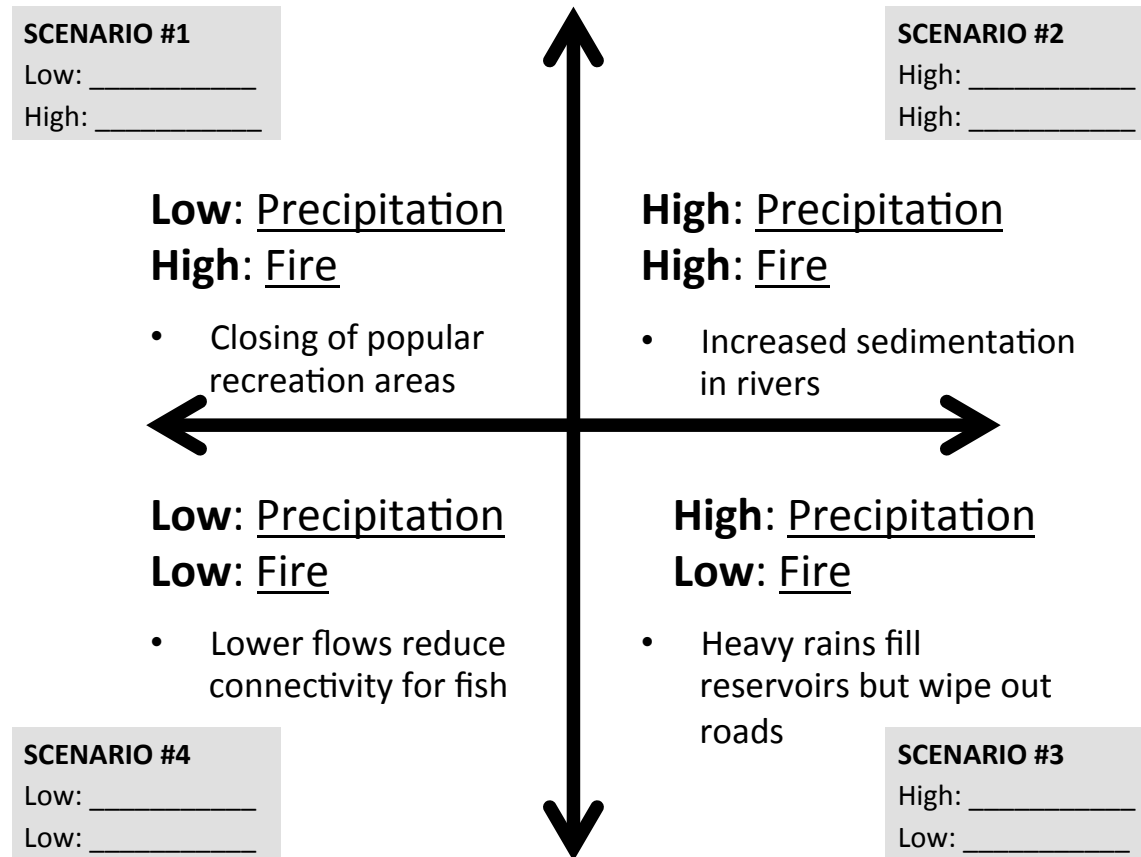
SCENARIO #1
Low: ___________
High: ___________

SCENARIO #2
High: ___________
High: ___________

**Low**: Precipitation
**High**: Fire

• Closing of popular recreation areas

**High**: Precipitation
**High**: Fire

• Increased sedimentation in rivers

**Low**: Precipitation
**Low**: Fire

• Lower flows reduce connectivity for fish

**High**: Precipitation
**Low**: Fire

• Heavy rains fill reservoirs but wipe out roads

SCENARIO #4
Low: ___________
Low: ___________

SCENARIO #3
High: ___________
Low: ___________